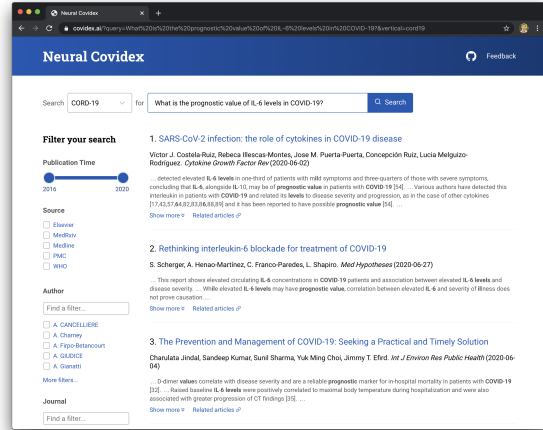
Neural Covidex

covidex.ai/?query=What%20is%20the%20prognostic%20value%20of%20IL-6%20levels%20in%20COVID-19?&vertical=cord19

Neural Covidex

Feedback

Search CORD-19 for What is the prognostic value of IL-6 levels in COVID-19? Search

Filter your search

Publication Time

2016 2020

Source

Elsevier
MedRxiv
Medline
PMC
WHO

Author

Find a filter...

A. CANCELLIERE
A. Charney
A. Firpo-Betancourt
A. GIUDICE
A. Gianotti

More filters...

Journal

Find a filter...

1. SARS-CoV-2 infection: the role of cytokines in COVID-19 disease

Victor J. Costela-Ruiz, Rebeca Illescas-Montes, Jose M. Puerta-Puerta, Concepción Ruiz, Lucia Melguizo-Rodríguez. Cytokine Growth Factor Rev (2020-06-02)

... detected elevated IL-6 levels in one-third of patients with mild symptoms and three-quarters of those with severe symptoms, concluding that IL-6, alongside IL-10, may be of prognostic value in patients with COVID-19 [54]. ... Various authors have detected this interleukin in patients with COVID-19 and related its levels to disease severity and progression, as in the case of other cytokines [17,43,57,64,82,83,86,88,89] and it has been reported to have possible prognostic value [54]. ...

Show more Related articles

2. Rethinking interleukin-6 blockade for treatment of COVID-19

S. Scherger, A. Henao-Martinez, C. Franco-Paredes, L. Shapiro. Med Hypotheses (2020-06-27)

... This report shows elevated circulating IL-6 concentrations in COVID-19 patients and association between elevated IL-6 levels and disease severity. ... While elevated IL-6 levels may have prognostic value, correlation between elevated IL-6 and severity of illness does not prove causation ...

Show more Related articles

3. The Prevention and Management of COVID-19: Seeking a Practical and Timely Solution

Charulata Jindal, Sandeep Kumar, Sunil Sharma, Yuk Ming Choi, Jimmy T. Efird. Int J Environ Res Public Health (2020-06-04)

... D-dimer values correlate with disease severity and are a reliable prognostic marker for in-hospital mortality in patients with COVID-19 [32]. ... Raised baseline IL-6 levels were positively correlated to maximal body temperature during hospitalization and were also associated with greater progression of CT findings [35]. ...

Show more Related articles